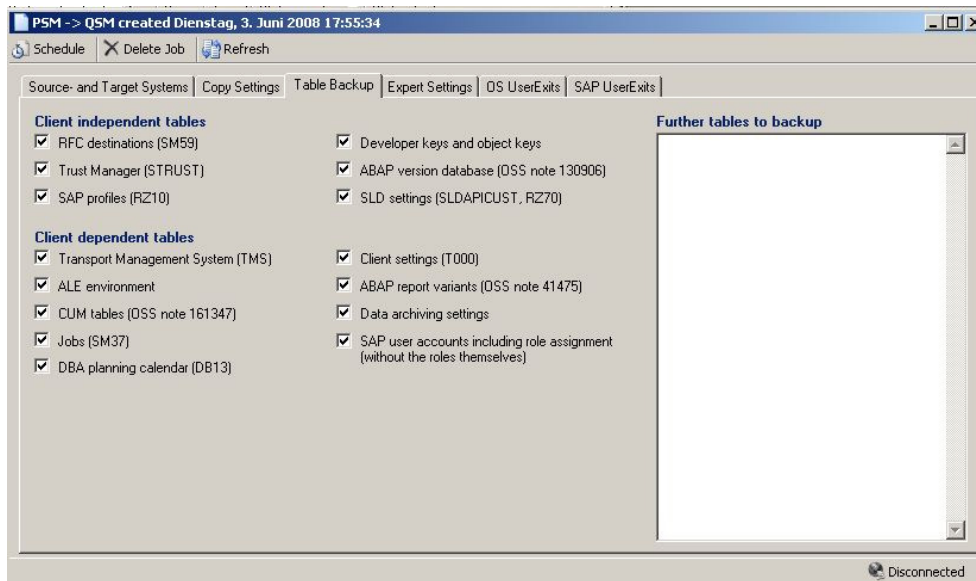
PSM -> QSM created Dienstag, 3. Juni 2008 17:55:34

Schedule | Delete Job | Refresh

Source- and Target Systems | Copy Settings | Table Backup | Expert Settings | OS UserExits | SAP UserExits

Client independent tables
RFC destinations (SM59)
Trust Manager (STRUST)
SAP profiles (RZ10)

Developer keys and object keys
ABAP version database (OSS note 130906)
SLD settings (SLDAPICUST, RZ70)

Client dependent tables
Transport Management System (TMS)
ALE environment
CUM tables (OSS note 161347)
Jobs (SM37)
DBA planning calendar (DB13)

Client settings (T000)
ABAP report variants (OSS note 41475)
Data archiving settings
SAP user accounts including role assignment (without the roles themselves)

Further tables to backup

Disconnected